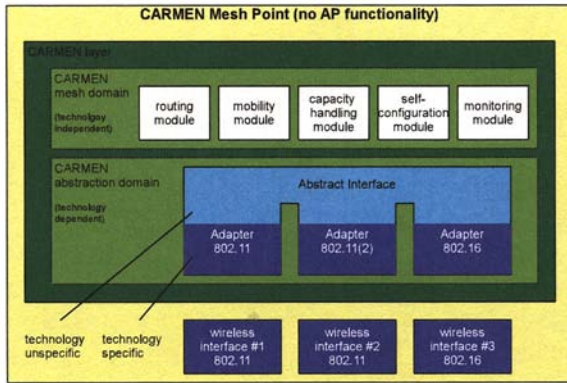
CARMEN Mesh Point (no AP functionality)

CARMEN layer

CARMEN mesh domain

(technolgoy independent)

routing module

mobility module

capacity handling module

self-configuration module

monitoring module

CARMEN abstraction domain

(technology dependent)

Abstract Interface

Adapter 802.11

Adapter 802.11(2)

Adapter 802.16

technology unspecific

technology specific

wireless interface #1 802.11

wireless interface #2 802.11

wireless interface #3 802.16